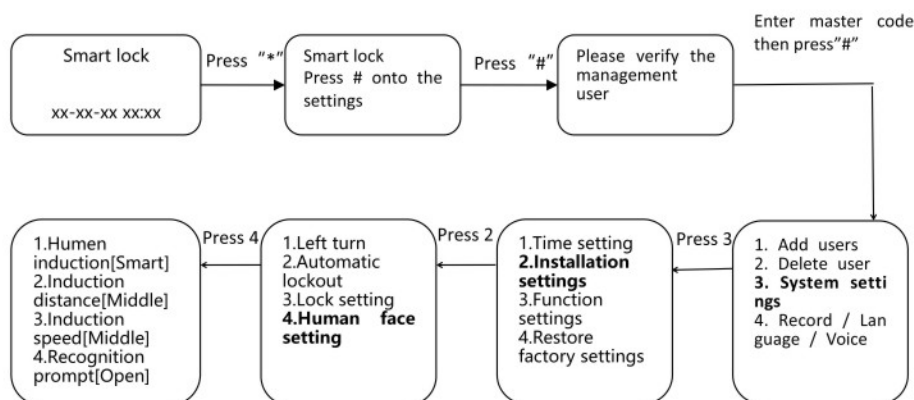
Smart lock

xx-xx-xx xx:xx

Press "*"

Smart lock
Press # onto the settings

Press "#"

Please verify the management user

Enter master code then press"#"

1. Add users
2. Delete user
3. System settings
4. Record / Language / Voice

Press 3

1.Time setting
2.Installation settings
3.Function settings
4.Restore factory settings

Press 2

1.Left turn
2.Automatic lockout
3.Lock setting
4.Human face setting

Press 4

1.Humen induction[Smart]
2.Induction distance[Middle]
3.Induction speed[Middle]
4.Recognition prompt[Open]